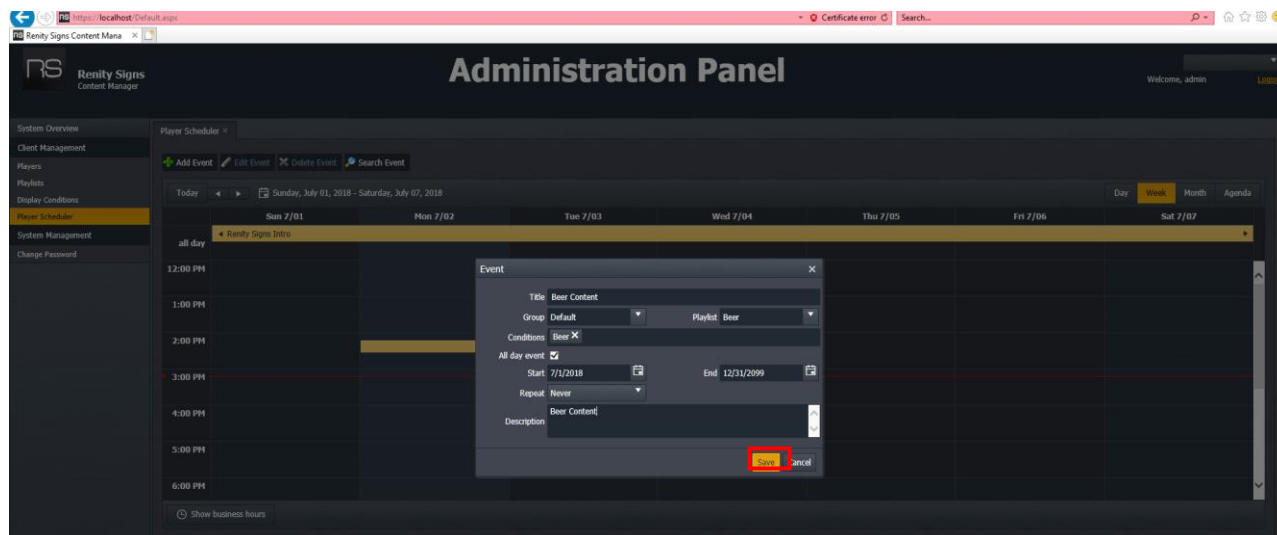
https://localhost/Default.aspx
Certificate error
Search...
Renity Signs Content Mana ×

RS Renity Signs Content Manager

Administration Panel

Welcome, admin
Logo

System Overview
Client Management
Players
Playlists
Display Conditions
Player Scheduler
System Management
Change Password

Player Scheduler ×

Add Event
Edit Event
Delete Event
Search Event

Today
Sunday, July 01, 2018 - Saturday, July 07, 2018

Day
Week
Month
Agenda

| | Sun 7/01 | Mon 7/02 | Tue 7/03 | Wed 7/04 | Thu 7/05 | Fri 7/06 | Sat 7/07 |
|---|---|---|---|---|---|---|---|
| all day | Renity Signs Intro | | | | | | |

12:00 PM
1:00 PM
2:00 PM
3:00 PM
4:00 PM
5:00 PM
6:00 PM

Event ×

Title Beer Content
Group Default
Playlist Beer
Conditions Beer ×
All day event
Start 7/1/2018
End 12/31/2099
Repeat Never
Description Beer Content

Save
Cancel

Show business hours